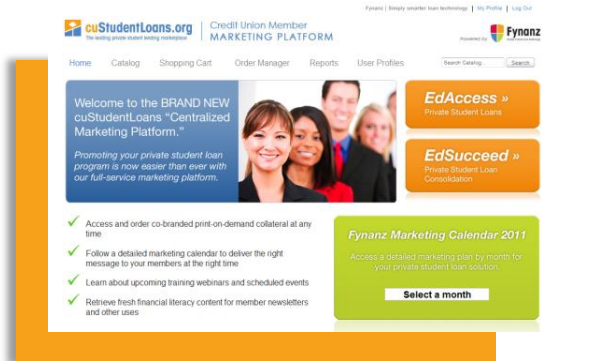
Fynanz | Simply smarter loan technology | My Profile | Log Out

cuStudentLoans.org
The leading private student lending marketplace

Credit Union Member
MARKETING PLATFORM

Powered by Fynanz

Home Catalog Shopping Cart Order Manager Reports User Profiles

Search Catalog... Search

Welcome to the BRAND NEW cuStudentLoans "Centralized Marketing Platform."

Promoting your private student loan program is now easier than ever with our full-service marketing platform.

EdAccess »
Private Student Loans

EdSucceed »
Private Student Loan Consolidation

Access and order co-branded print-on-demand collateral at any time

Follow a detailed marketing calendar to deliver the right message to your members at the right time

Learn about upcoming training webinars and scheduled events

Retrieve fresh financial literacy content for member newsletters and other uses

Fynanz Marketing Calendar 2011

Access a detailed marketing plan by month for your private student loan solution.

Select a month